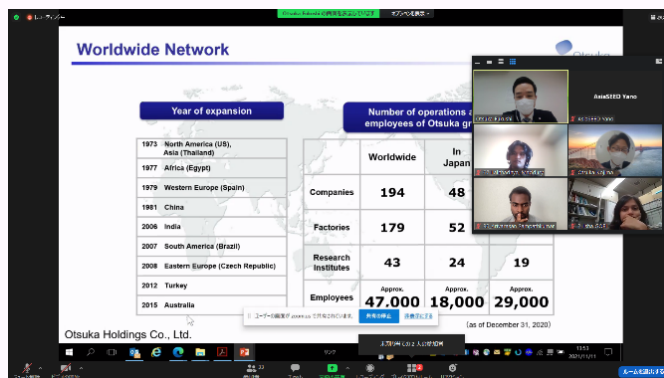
Worldwide Network

Otsuka

Year of expansion

| 1973 | North America (US), Asia (Thailand) |
|---|---|
| 1977 | Africa (Egypt) |
| 1979 | Western Europe (Spain) |
| 1981 | China |
| 2006 | India |
| 2007 | South America (Brazil) |
| 2008 | Eastern Europe (Czech Republic) |
| 2012 | Turkey |
| 2015 | Australia |

Number of operations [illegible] employees of Otsuka gr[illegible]

| | Worldwide | In Japan | |
|---|---|---|---|
| Companies | 194 | 48 | |
| Factories | 179 | 52 | |
| Research Institutes | 43 | 24 | 19 |
| Employees | Approx. 47,000 | Approx. 18,000 | Approx. 29,000 |

(as of December 31, 2020)

Otsuka Holdings Co., Ltd.

AsiaSEED Yano